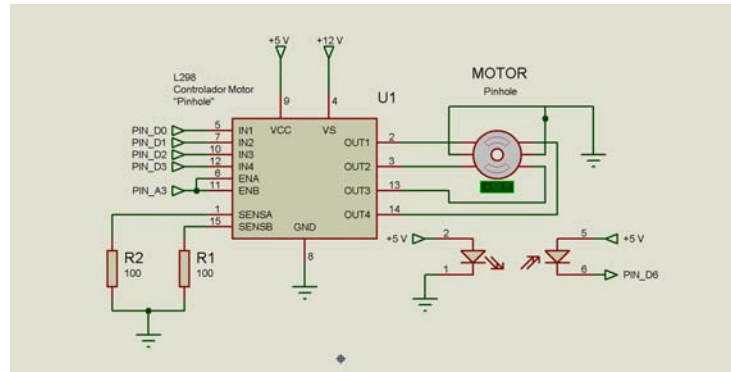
+5 V
+12 V
L298
Controlador Motor
"Pinhole"
U1
MOTOR
Pinhole
9
4
VCC
VS
5
IN1
PIN_D0
7
IN2
PIN_D1
10
IN3
PIN_D2
12
IN4
PIN_D3
6
ENA
11
ENB
PIN_A3
OUT1
2
OUT2
3
OUT3
13
OUT4
14
1
SENSA
15
SENSB
GND
8
R2
100
R1
100
+5 V
2
1
5
+5 V
6
PIN_D6